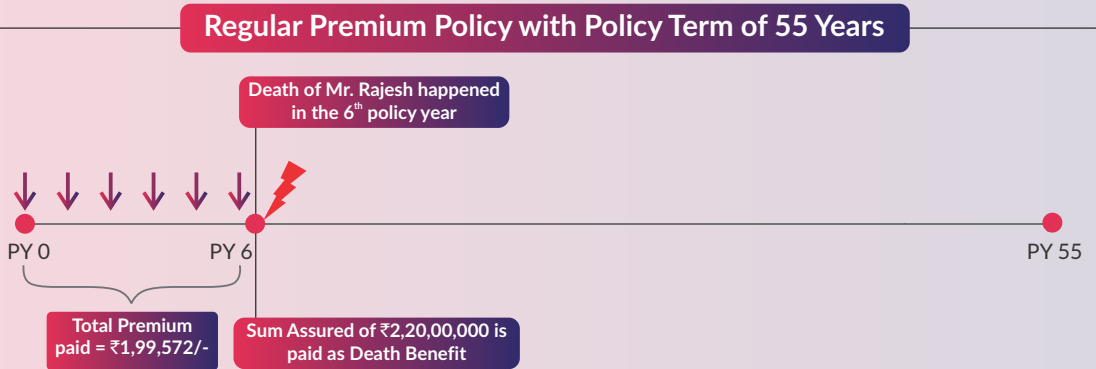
Regular Premium Policy with Policy Term of 55 Years

Death of Mr. Rajesh happened in the 6$^{th}$ policy year

PY 0

PY 6

PY 55

Total Premium paid = ₹1,99,572/-

Sum Assured of ₹2,20,00,000 is paid as Death Benefit